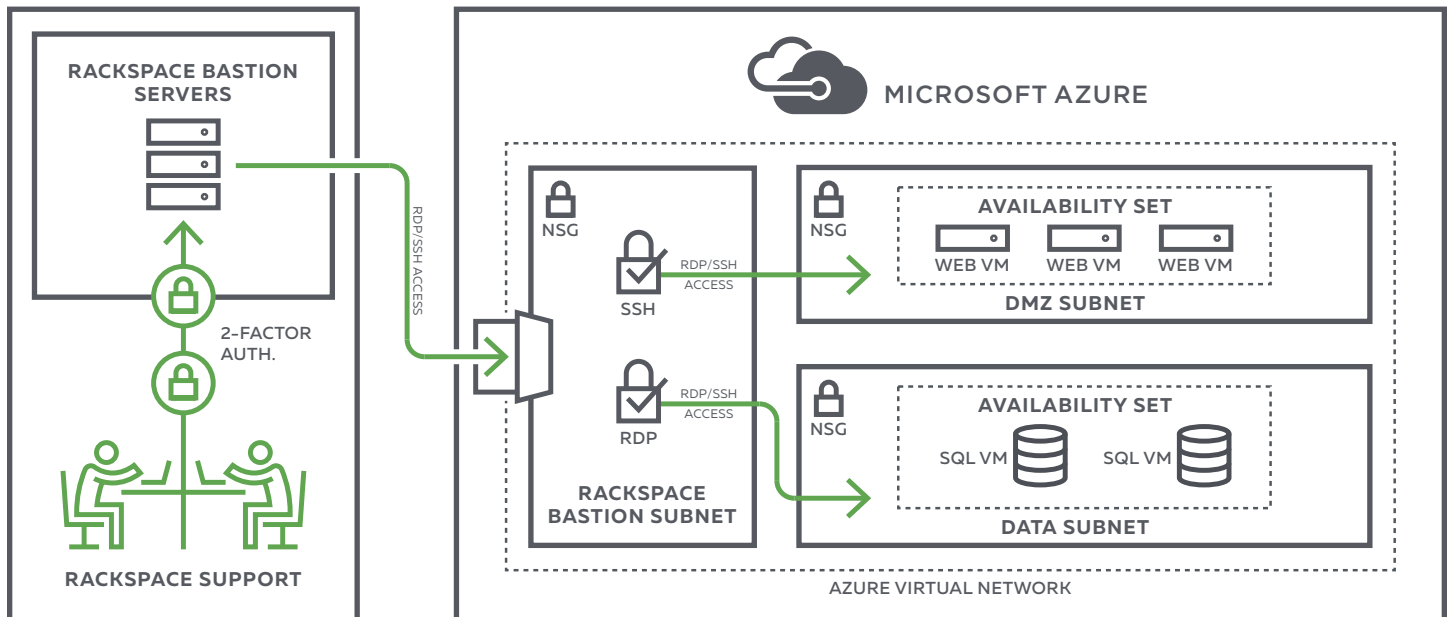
RACKSPACE BASTION SERVERS

2-FACTOR AUTH.

RACKSPACE SUPPORT

RDP/SSH ACCESS

MICROSOFT AZURE

NSG

SSH

RDP/SSH ACCESS

RDP

RDP/SSH ACCESS

RACKSPACE BASTION SUBNET

NSG

AVAILABILITY SET

WEB VM

WEB VM

WEB VM

DMZ SUBNET

NSG

AVAILABILITY SET

SQL VM

SQL VM

DATA SUBNET

AZURE VIRTUAL NETWORK